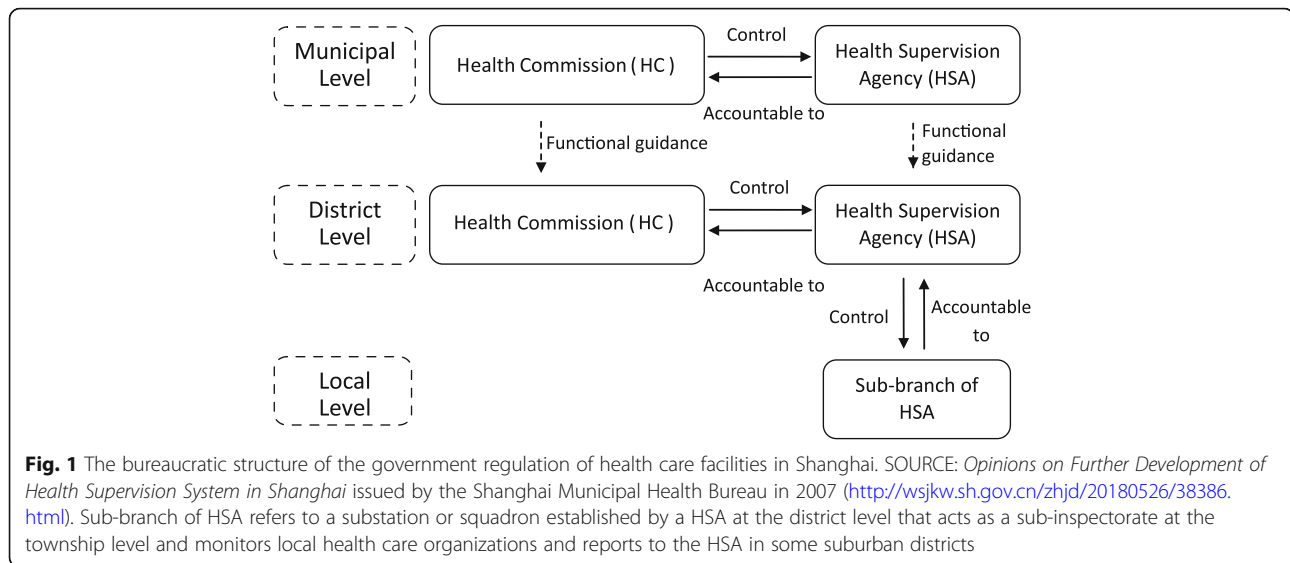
Municipal Level

Health Commission ( HC )

Control

Health Supervision Agency (HSA)

Accountable to

Functional guidance

Functional guidance

District Level

Health Commission ( HC )

Control

Health Supervision Agency (HSA)

Accountable to

Control

Accountable to

Local Level

Sub-branch of HSA

**Fig. 1** The bureaucratic structure of the government regulation of health care facilities in Shanghai. SOURCE: *Opinions on Further Development of Health Supervision System in Shanghai* issued by the Shanghai Municipal Health Bureau in 2007 (http://wsjkw.sh.gov.cn/zhjd/20180526/38386.html). Sub-branch of HSA refers to a substation or squadron established by a HSA at the district level that acts as a sub-inspectorate at the township level and monitors local health care organizations and reports to the HSA in some suburban districts